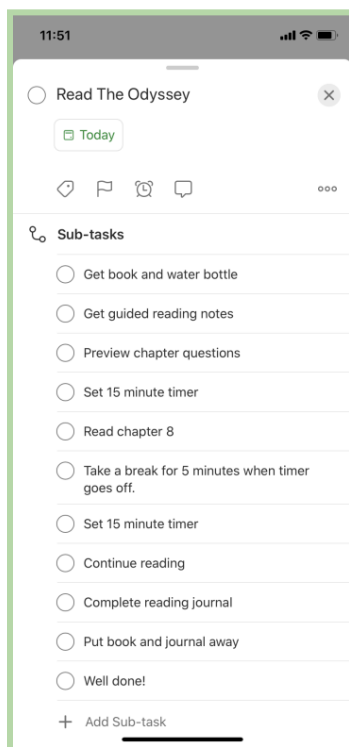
11:51

Read The Odyssey

Today

Sub-tasks

Get book and water bottle

Get guided reading notes

Preview chapter questions

Set 15 minute timer

Read chapter 8

Take a break for 5 minutes when timer goes off.

Set 15 minute timer

Continue reading

Complete reading journal

Put book and journal away

Well done!

+ Add Sub-task